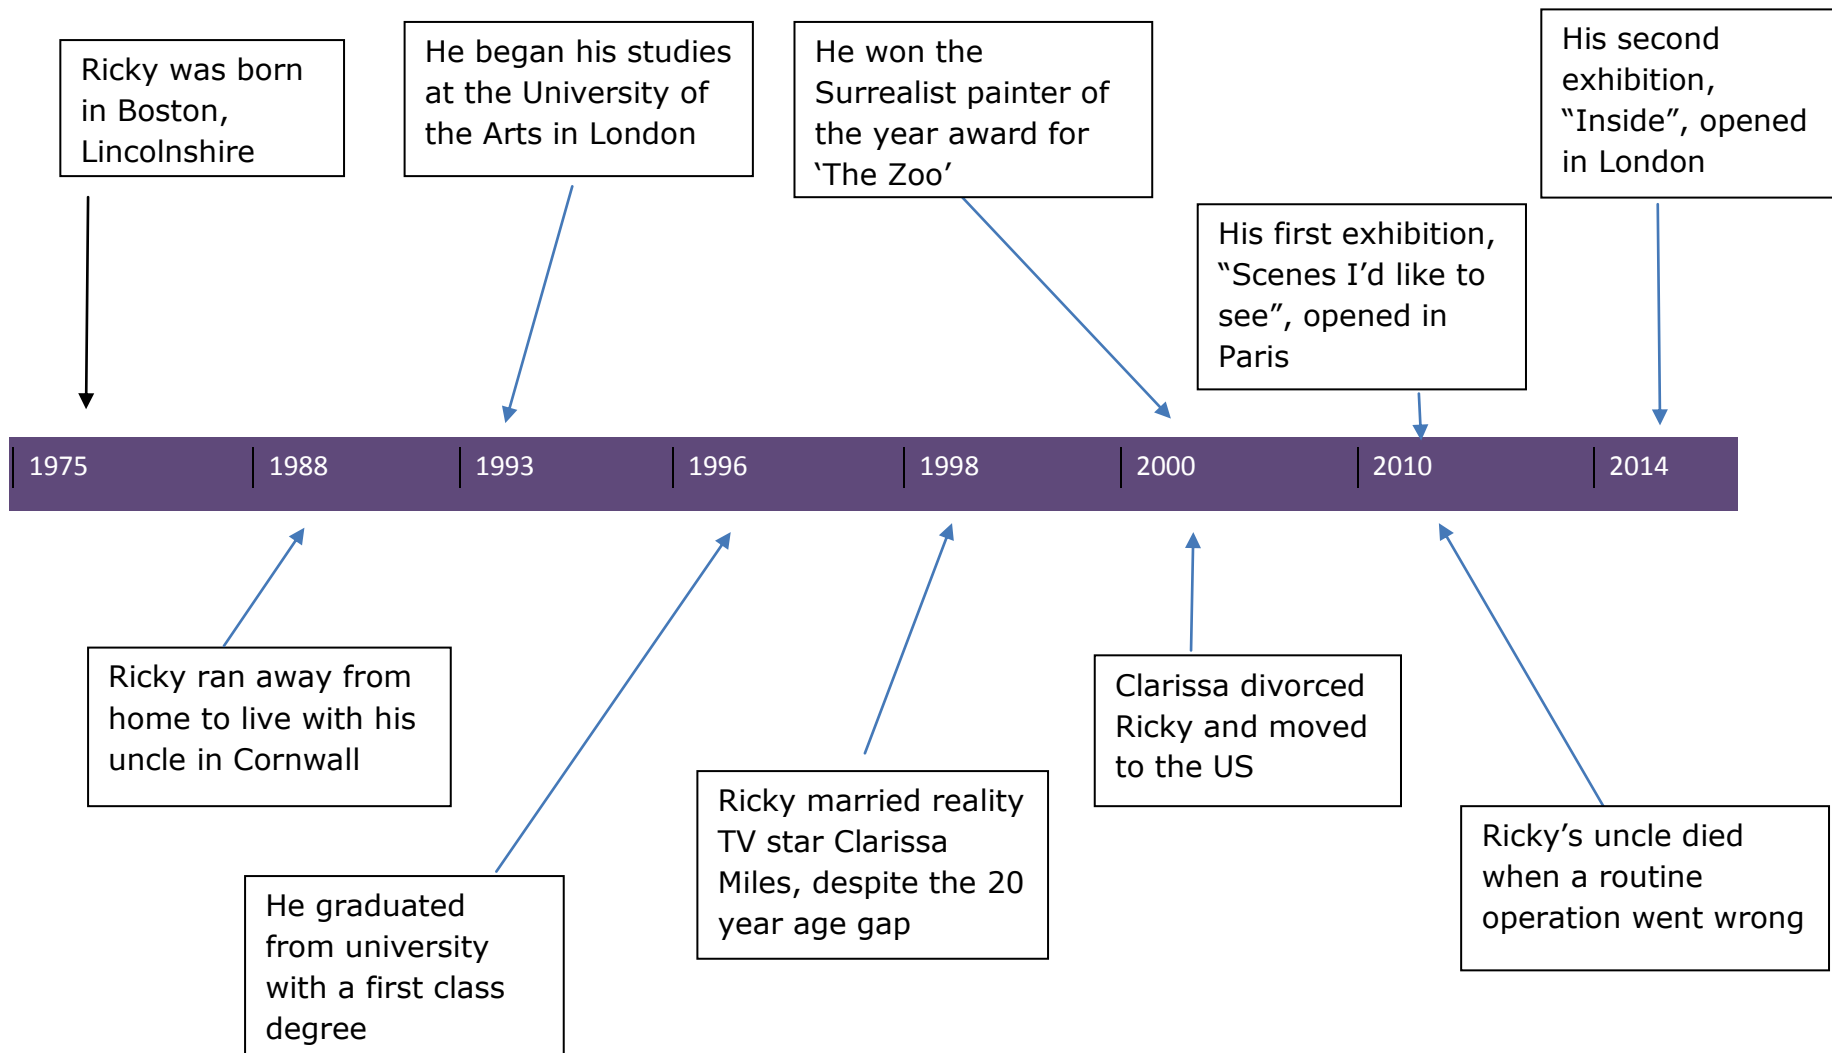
Ricky was born in Boston, Lincolnshire

He began his studies at the University of the Arts in London

He won the Surrealist painter of the year award for 'The Zoo'

His first exhibition, "Scenes I'd like to see", opened in Paris

His second exhibition, "Inside", opened in London

| 1975 | 1988 | 1993 | 1996 | 1998 | 2000 | 2010 | 2014 |
|---|---|---|---|---|---|---|---|

Ricky ran away from home to live with his uncle in Cornwall

He graduated from university with a first class degree

Ricky married reality TV star Clarissa Miles, despite the 20 year age gap

Clarissa divorced Ricky and moved to the US

Ricky's uncle died when a routine operation went wrong